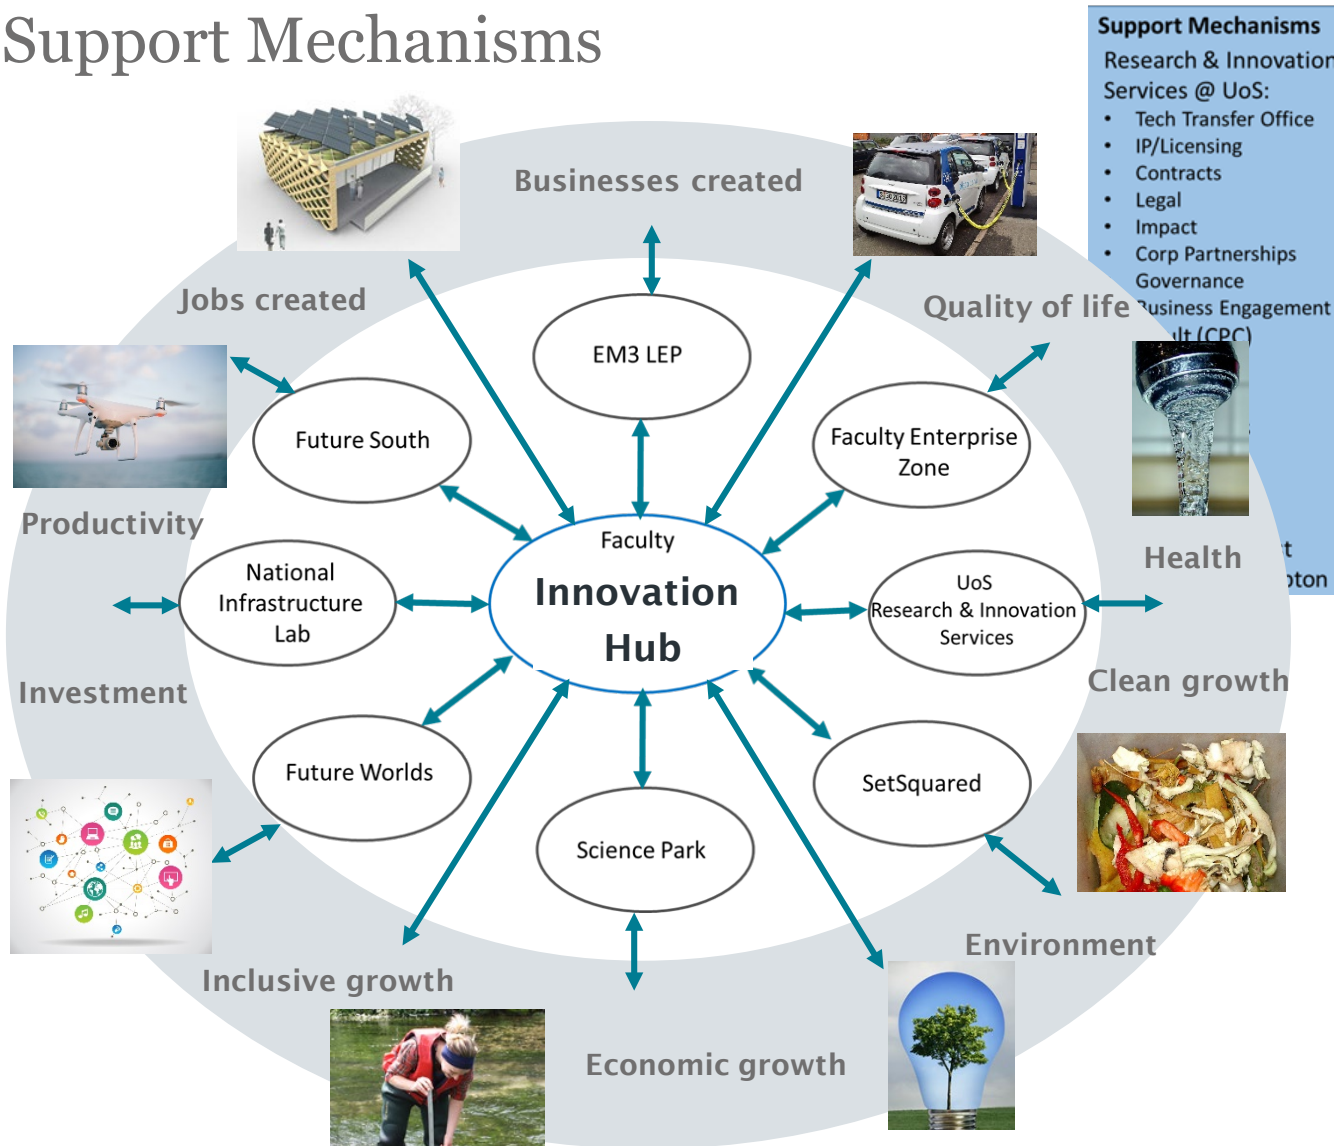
Support Mechanisms

Support Mechanisms
Research & Innovation
Services @ UoS:
- Tech Transfer Office
- IP/Licensing
- Contracts
- Legal
- Impact
- Corp Partnerships
Governance
Business Engagement
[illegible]lt (CPC)
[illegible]t
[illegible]pton

Businesses created
Jobs created
Quality of life
Productivity
Health
Investment
Clean growth
Environment
Inclusive growth
Economic growth

EM3 LEP
Future South
Faculty Enterprise Zone
National Infrastructure Lab
Faculty
Innovation Hub
UoS
Research & Innovation Services
Future Worlds
SetSquared
Science Park